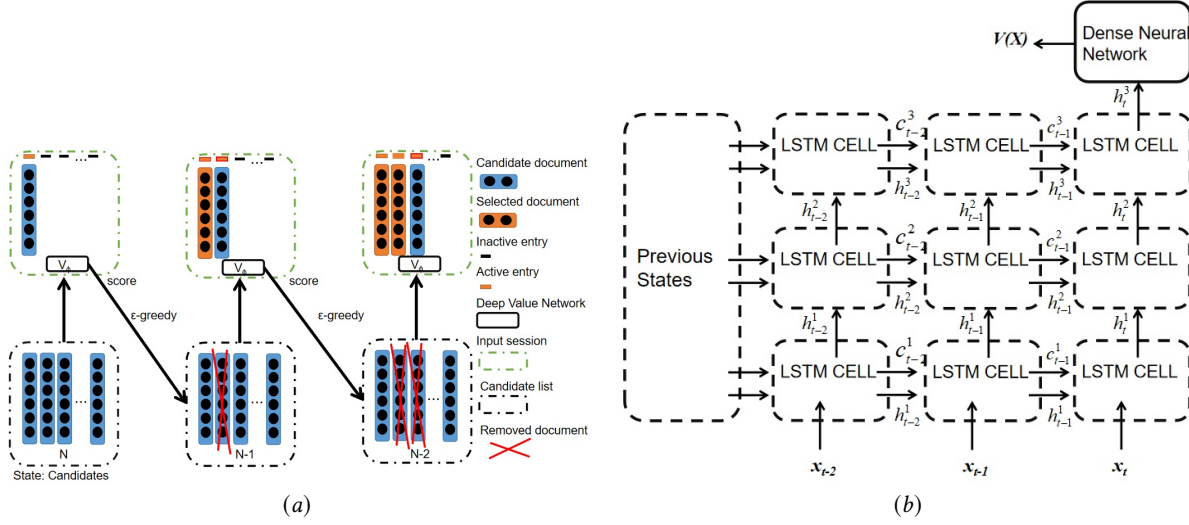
...

$V_\phi$

score

ε-greedy

N

State: Candidates

...

$V_\phi$

score

ε-greedy

...

N-1

...

$V_\phi$

...

N-2

Candidate document

Selected document

Inactive entry

Active entry

Deep Value Network

Input session

Candidate list

Removed document

(a)

V(X)

Dense Neural Network

$h_t^3$

Previous States

LSTM CELL

$c_{t-2}^3$

LSTM CELL

$c_{t-1}^3$

LSTM CELL

$h_{t-2}^3$

$h_{t-1}^3$

$h_{t-2}^2$

$h_{t-1}^2$

$h_t^2$

LSTM CELL

$c_{t-2}^2$

LSTM CELL

$c_{t-1}^2$

LSTM CELL

$h_{t-2}^2$

$h_{t-1}^2$

$h_{t-2}^1$

$h_{t-1}^1$

$h_t^1$

LSTM CELL

$c_{t-2}^1$

LSTM CELL

$c_{t-1}^1$

LSTM CELL

$h_{t-2}^1$

$h_{t-1}^1$

$x_{t-2}$

$x_{t-1}$

$x_t$

(b)